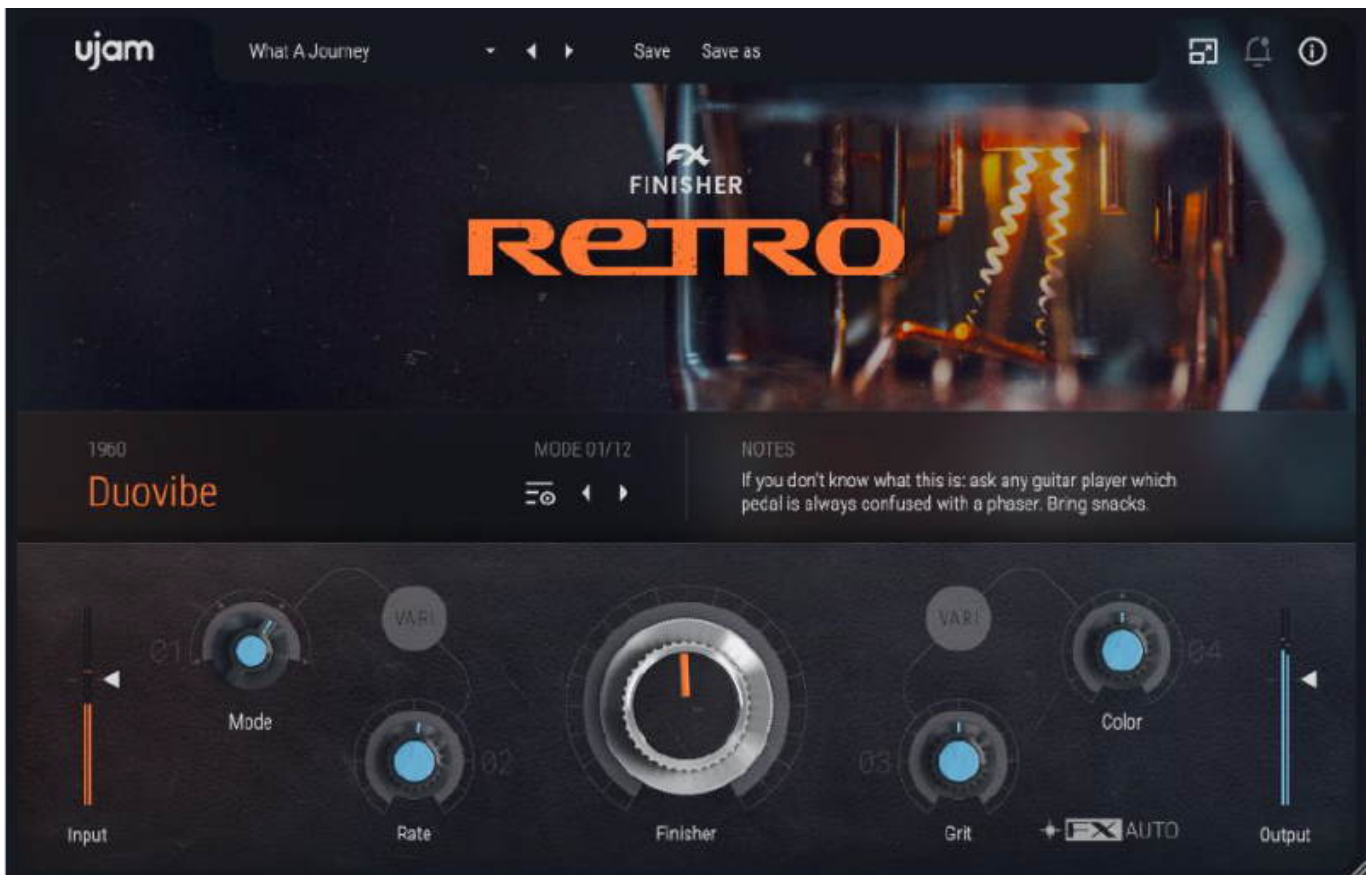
ujam

What A Journey

Save Save as

FX
FINISHER
RETRO

1960
Duovibe

MODE 01/12

NOTES
If you don't know what this is: ask any guitar player which pedal is always confused with a phaser. Bring snacks.

VARI

VARI

01

02

03

04

Input

Mode

Rate

Finisher

Grit

Color

FX AUTO

Output